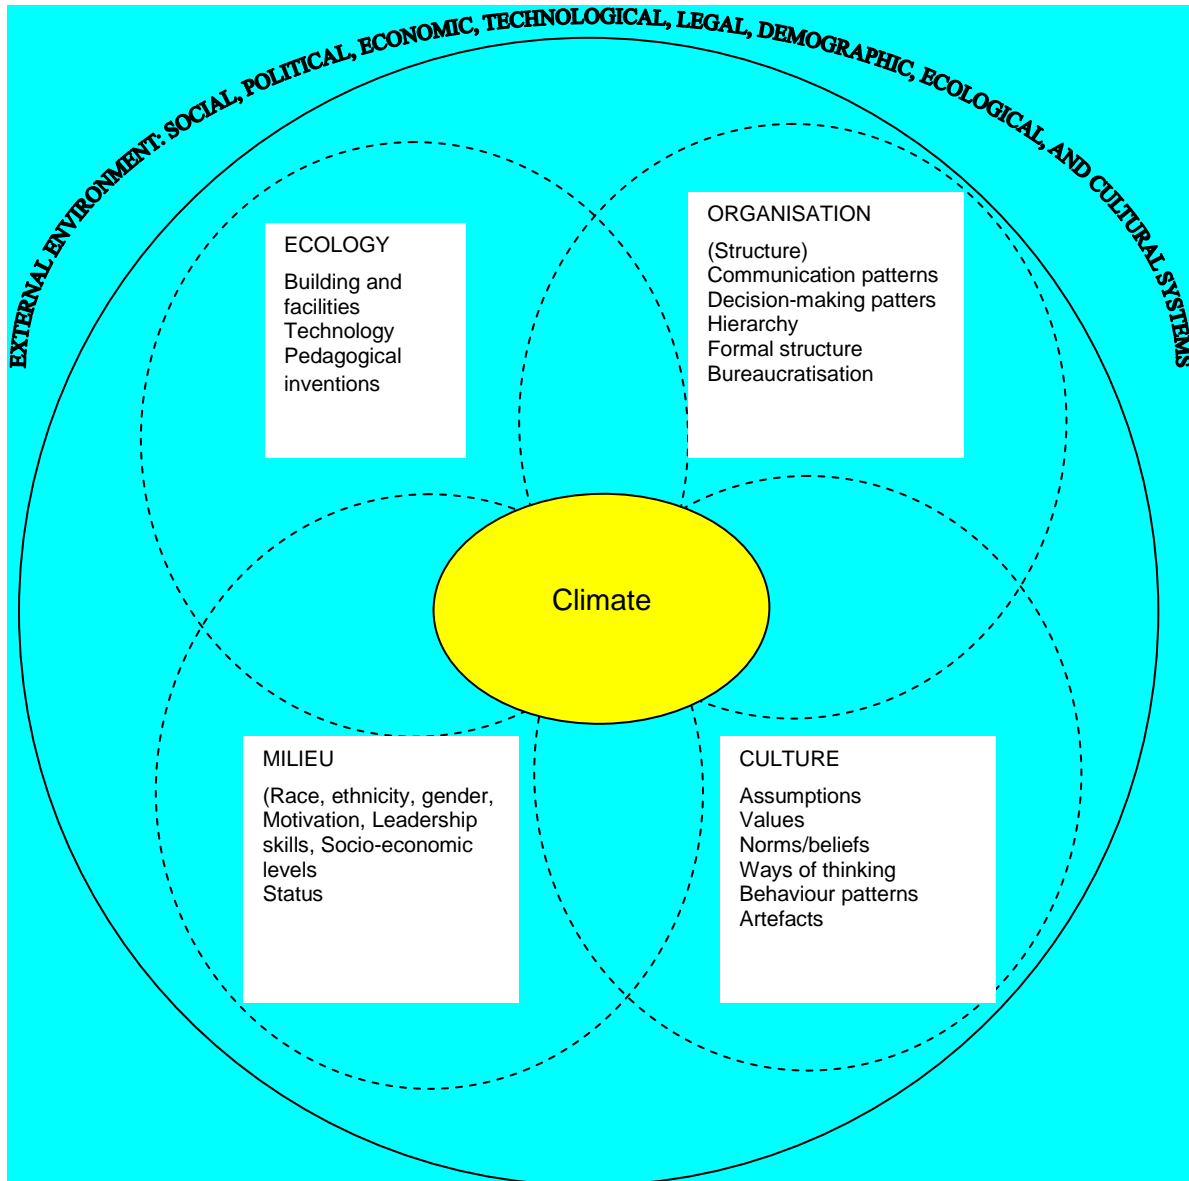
EXTERNAL ENVIRONMENT: SOCIAL, POLITICAL, ECONOMIC, TECHNOLOGICAL, LEGAL, DEMOGRAPHIC, ECOLOGICAL, AND CULTURAL SYSTEMS

ECOLOGY

Building and facilities
Technology
Pedagogical inventions

ORGANISATION

(Structure)
Communication patterns
Decision-making patters
Hierarchy
Formal structure
Bureaucratisation

Climate

MILIEU

(Race, ethnicity, gender, Motivation, Leadership skills, Socio-economic levels
Status

CULTURE

Assumptions
Values
Norms/beliefs
Ways of thinking
Behaviour patterns
Artefacts